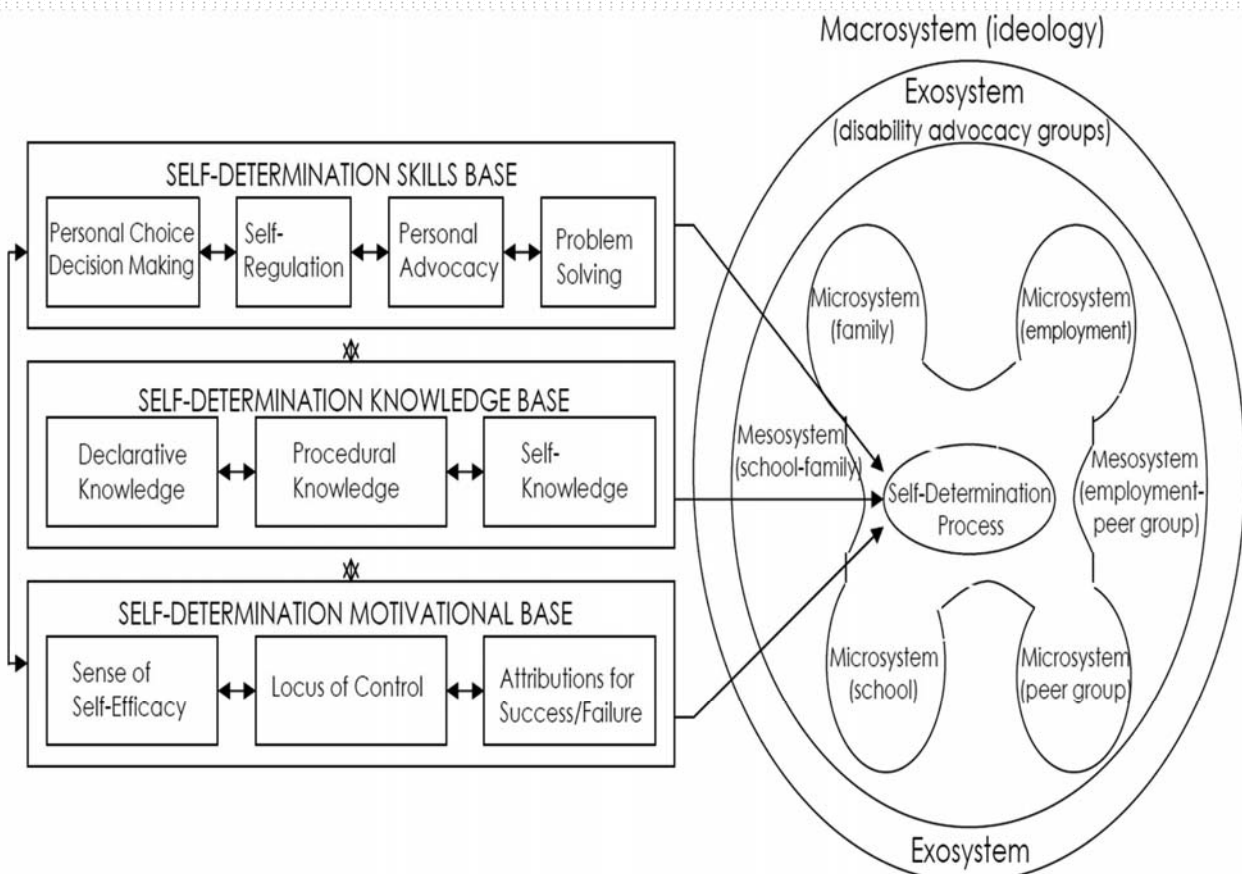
SELF-DETERMINATION SKILLS BASE

Personal Choice Decision Making

Self-Regulation

Personal Advocacy

Problem Solving

SELF-DETERMINATION KNOWLEDGE BASE

Declarative Knowledge

Procedural Knowledge

Self-Knowledge

SELF-DETERMINATION MOTIVATIONAL BASE

Sense of Self-Efficacy

Locus of Control

Attributions for Success/Failure

Macrosystem (ideology)

Exosystem (disability advocacy groups)

Microsystem (family)

Microsystem (employment)

Mesosystem (school-family)

Self-Determination Process

Mesosystem (employment-peer group)

Microsystem (school)

Microsystem (peer group)

Exosystem